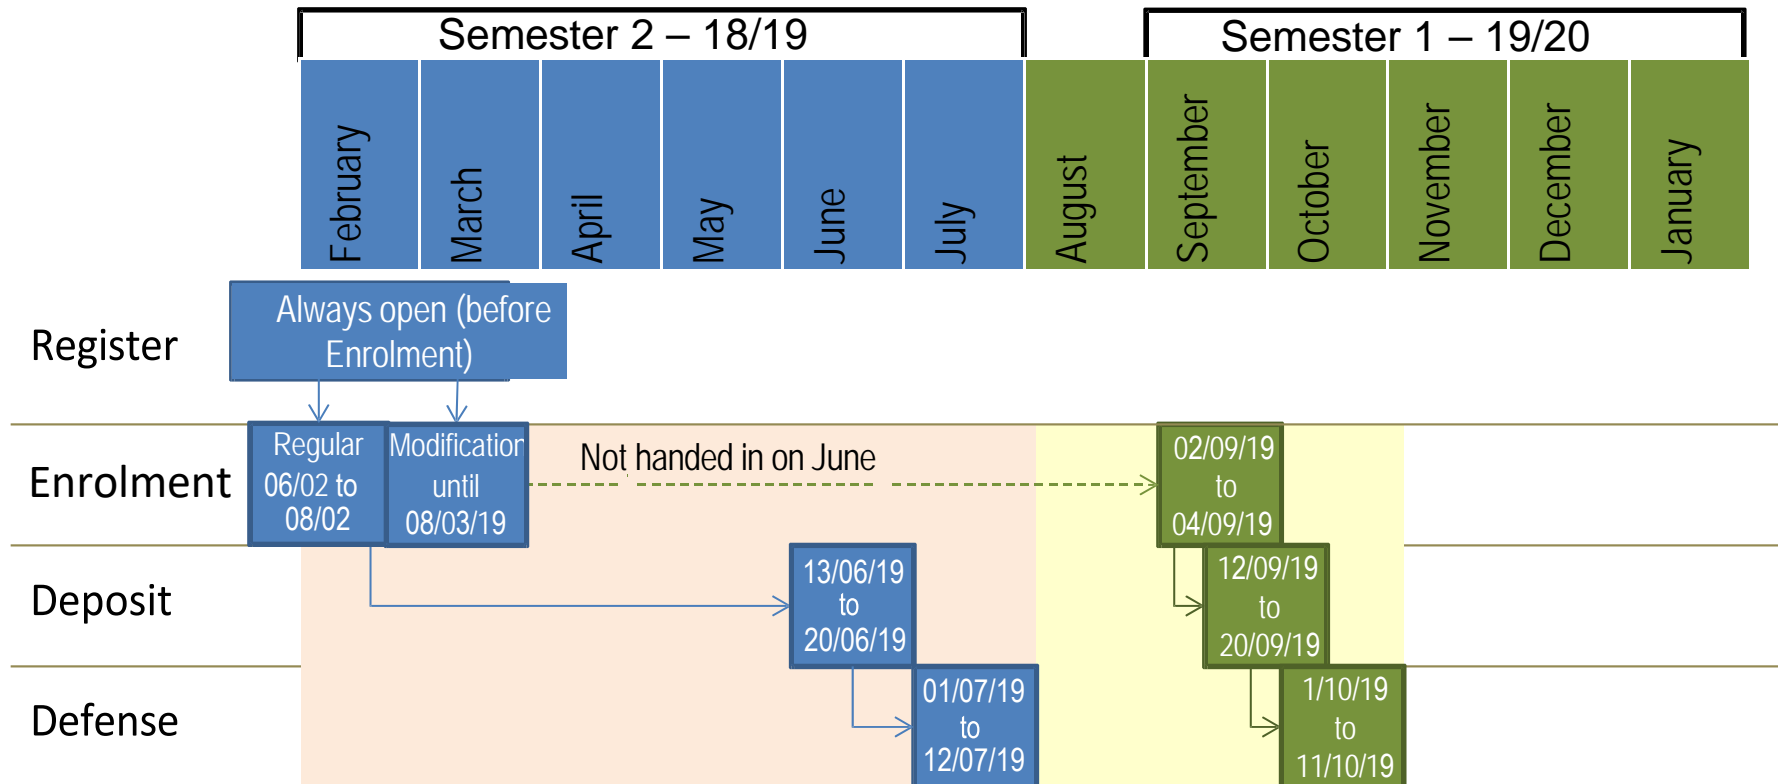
Semester 2 – 18/19

Semester 1 – 19/20

February
March
April
May
June
July
August
September
October
November
December
January

Register

Always open (before Enrolment)

Enrolment

Regular 06/02 to 08/02

Modification until 08/03/19

Not handed in on June

02/09/19 to 04/09/19

Deposit

13/06/19 to 20/06/19

12/09/19 to 20/09/19

Defense

01/07/19 to 12/07/19

1/10/19 to 11/10/19